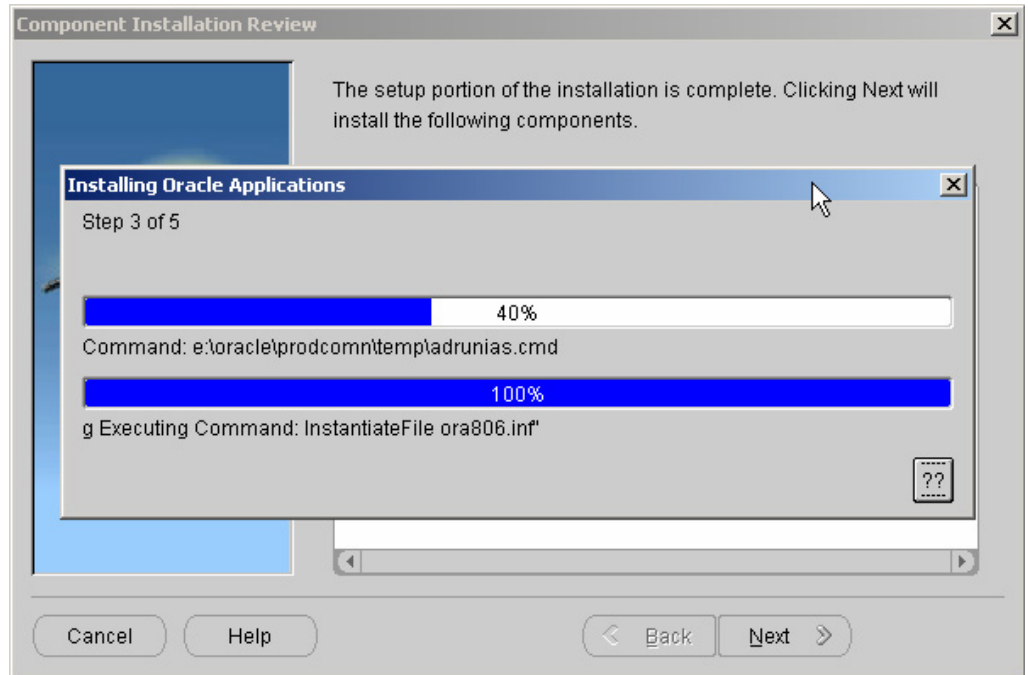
Component Installation Review

The setup portion of the installation is complete. Clicking Next will install the following components.

Installing Oracle Applications

Step 3 of 5

40%

Command: e:\oracle\prodcomn\temp\adrunias.cmd

100%

g Executing Command: InstantiateFile ora806.inf"

??

Cancel

Help

Back

Next